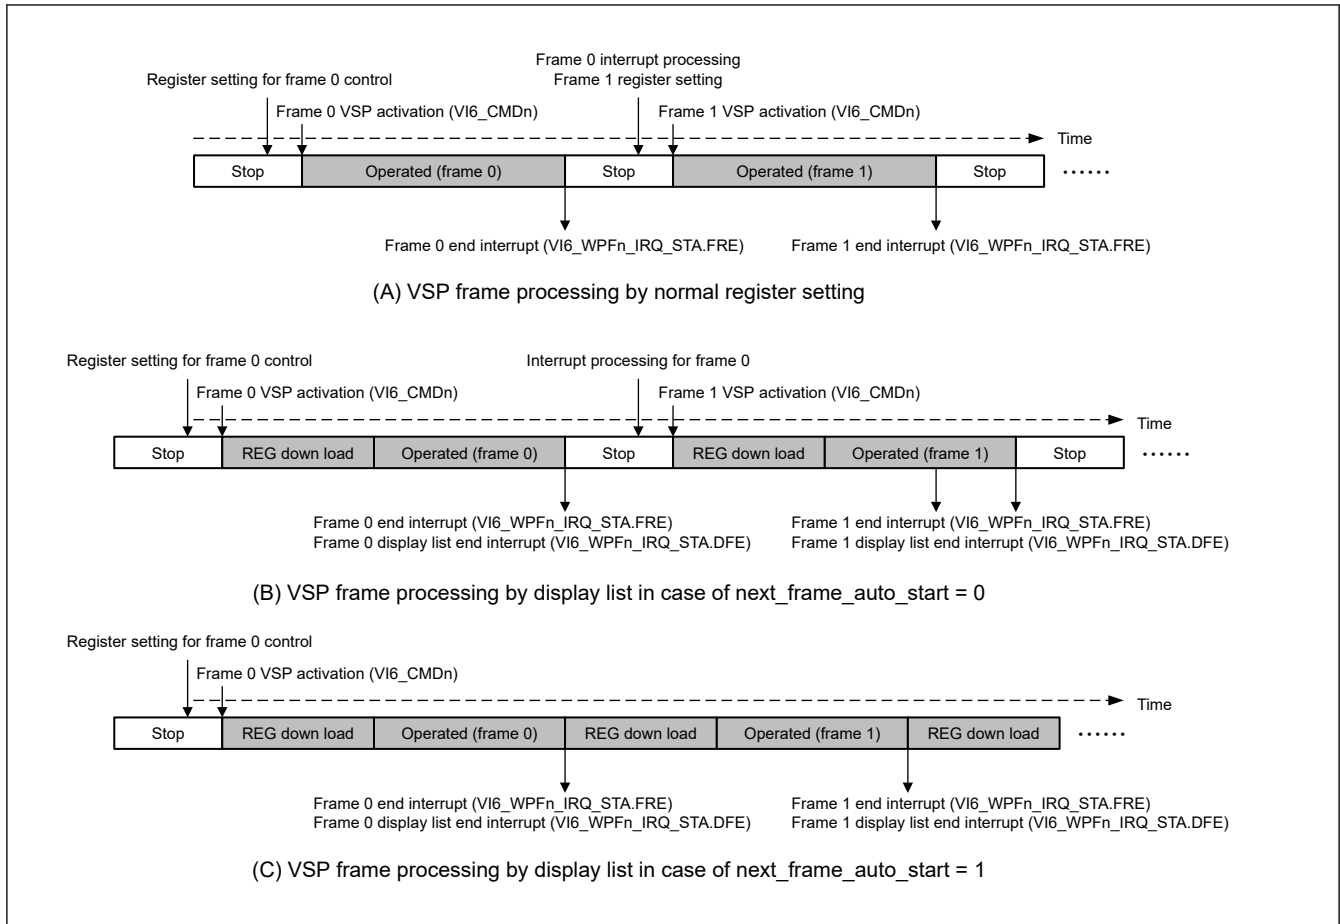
Register setting for frame 0 control

Frame 0 VSP activation (VI6_CMDn)

Frame 0 interrupt processing
Frame 1 register setting

Frame 1 VSP activation (VI6_CMDn)

Time

| Stop | Operated (frame 0) | Stop | Operated (frame 1) | Stop |
|---|---|---|---|---|

······

Frame 0 end interrupt (VI6_WPFn_IRQ_STA.FRE)

Frame 1 end interrupt (VI6_WPFn_IRQ_STA.FRE)

(A) VSP frame processing by normal register setting

Register setting for frame 0 control

Frame 0 VSP activation (VI6_CMDn)

Interrupt processing for frame 0

Frame 1 VSP activation (VI6_CMDn)

Time

| Stop | REG down load | Operated (frame 0) | Stop | REG down load | Operated (frame 1) | Stop |
|---|---|---|---|---|---|---|

······

Frame 0 end interrupt (VI6_WPFn_IRQ_STA.FRE)
Frame 0 display list end interrupt (VI6_WPFn_IRQ_STA.DFE)

Frame 1 end interrupt (VI6_WPFn_IRQ_STA.FRE)
Frame 1 display list end interrupt (VI6_WPFn_IRQ_STA.DFE)

(B) VSP frame processing by display list in case of next_frame_auto_start = 0

Register setting for frame 0 control

Frame 0 VSP activation (VI6_CMDn)

Time

| Stop | REG down load | Operated (frame 0) | REG down load | Operated (frame 1) | REG down load |
|---|---|---|---|---|---|

······

Frame 0 end interrupt (VI6_WPFn_IRQ_STA.FRE)
Frame 0 display list end interrupt (VI6_WPFn_IRQ_STA.DFE)

Frame 1 end interrupt (VI6_WPFn_IRQ_STA.FRE)
Frame 1 display list end interrupt (VI6_WPFn_IRQ_STA.DFE)

(C) VSP frame processing by display list in case of next_frame_auto_start = 1